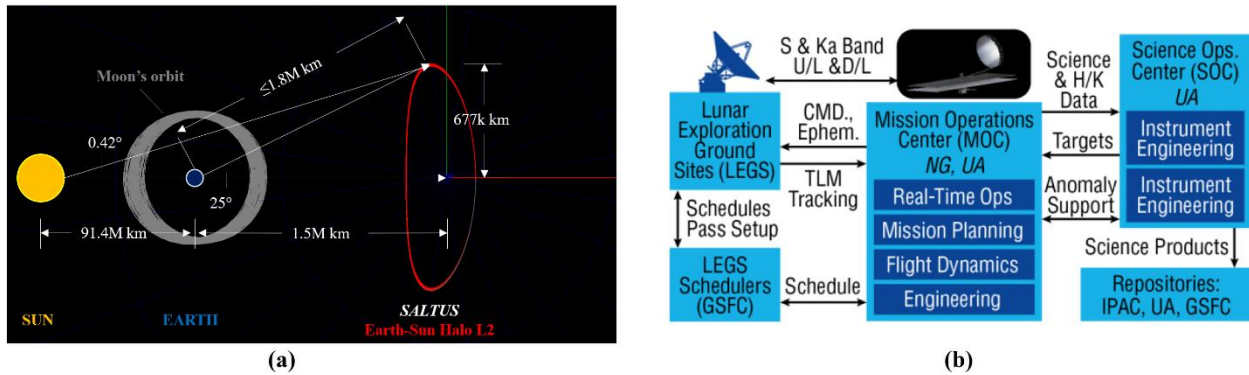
Moon's orbit

$\leq$1.8M km

0.42°

677k km

25°

91.4M km

1.5M km

SUN

EARTH

SALTUS

Earth-Sun Halo L2

(a)

S & Ka Band U/L &D/L

Science & H/K Data

Science Ops. Center (SOC) UA

Instrument Engineering

Instrument Engineering

Lunar Exploration Ground Sites (LEGS)

CMD., Ephem.

TLM Tracking

Mission Operations Center (MOC) NG, UA

Targets

Anomaly Support

Real-Time Ops

Mission Planning

Flight Dynamics

Engineering

Schedules Pass Setup

LEGS Schedulers (GSFC)

Schedule

Science Products

Repositories: IPAC, UA, GSFC

(b)